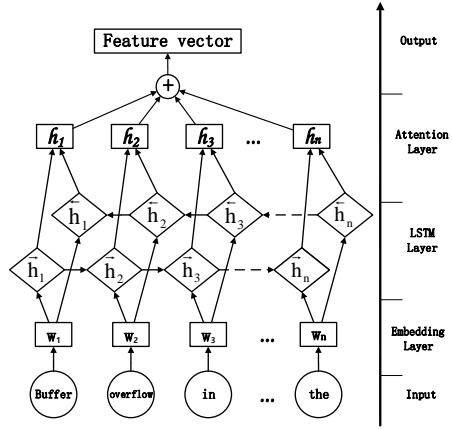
Feature vector

+

$h_1$ $h_2$ $h_3$ … $h_n$

$\overleftarrow{h}_1$ $\overleftarrow{h}_2$ $\overleftarrow{h}_3$ $\overleftarrow{h}_n$

$\overrightarrow{h}_1$ $\overrightarrow{h}_2$ $\overrightarrow{h}_3$ $\overrightarrow{h}_n$

$W_1$ $W_2$ $W_3$ … $W_n$

Buffer overflow in … the

Output

Attention Layer

LSTM Layer

Embedding Layer

Input